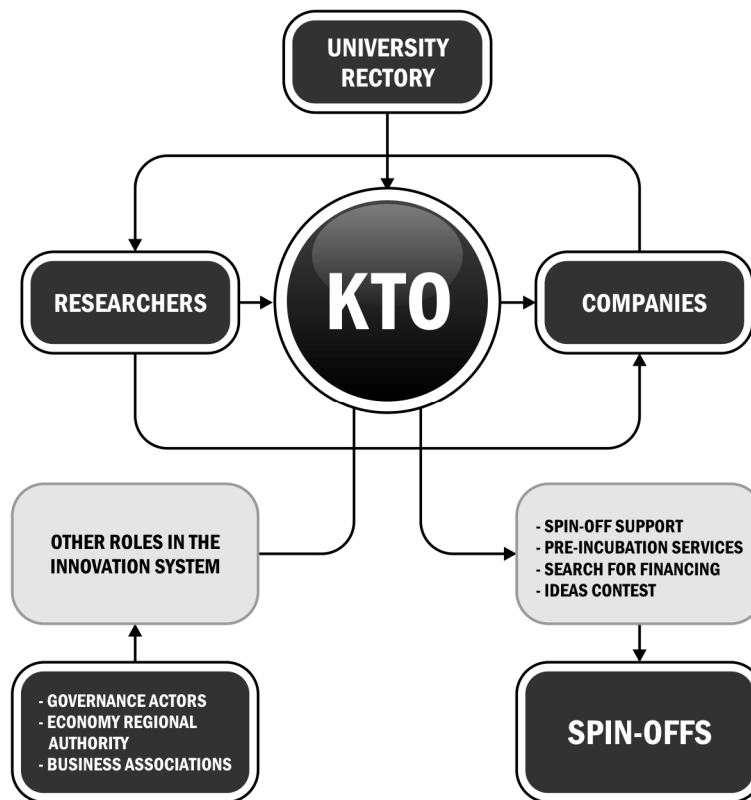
UNIVERSITY RECTORY

RESEARCHERS

KTO

COMPANIES

OTHER ROLES IN THE INNOVATION SYSTEM

- SPIN-OFF SUPPORT
- PRE-INCUBATION SERVICES
- SEARCH FOR FINANCING
- IDEAS CONTEST

- GOVERNANCE ACTORS
- ECONOMY REGIONAL AUTHORITY
- BUSINESS ASSOCIATIONS

SPIN-OFFS